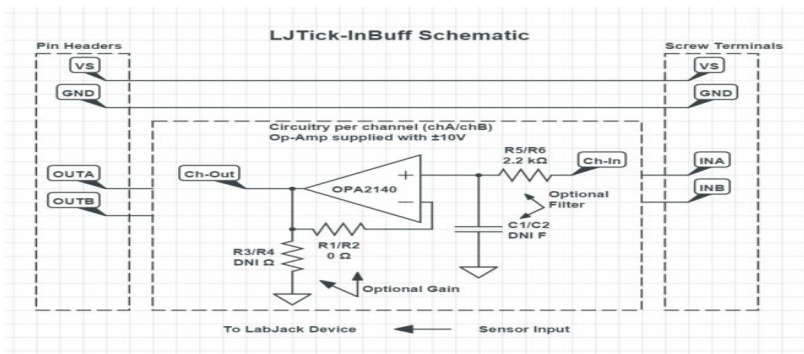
LJTick-InBuff Schematic

Pin Headers

Screw Terminals

VS

VS

GND

GND

Circuitry per channel (chA/chB)
Op-Amp supplied with ±10V

R5/R6
2.2 kΩ

OUTA

Ch-Out

Ch-In

INA

INB

OUTB

OPA2140

+

−

Optional Filter

C1/C2
DNI F

R3/R4
DNI Ω

R1/R2
0 Ω

Optional Gain

To LabJack Device

Sensor Input